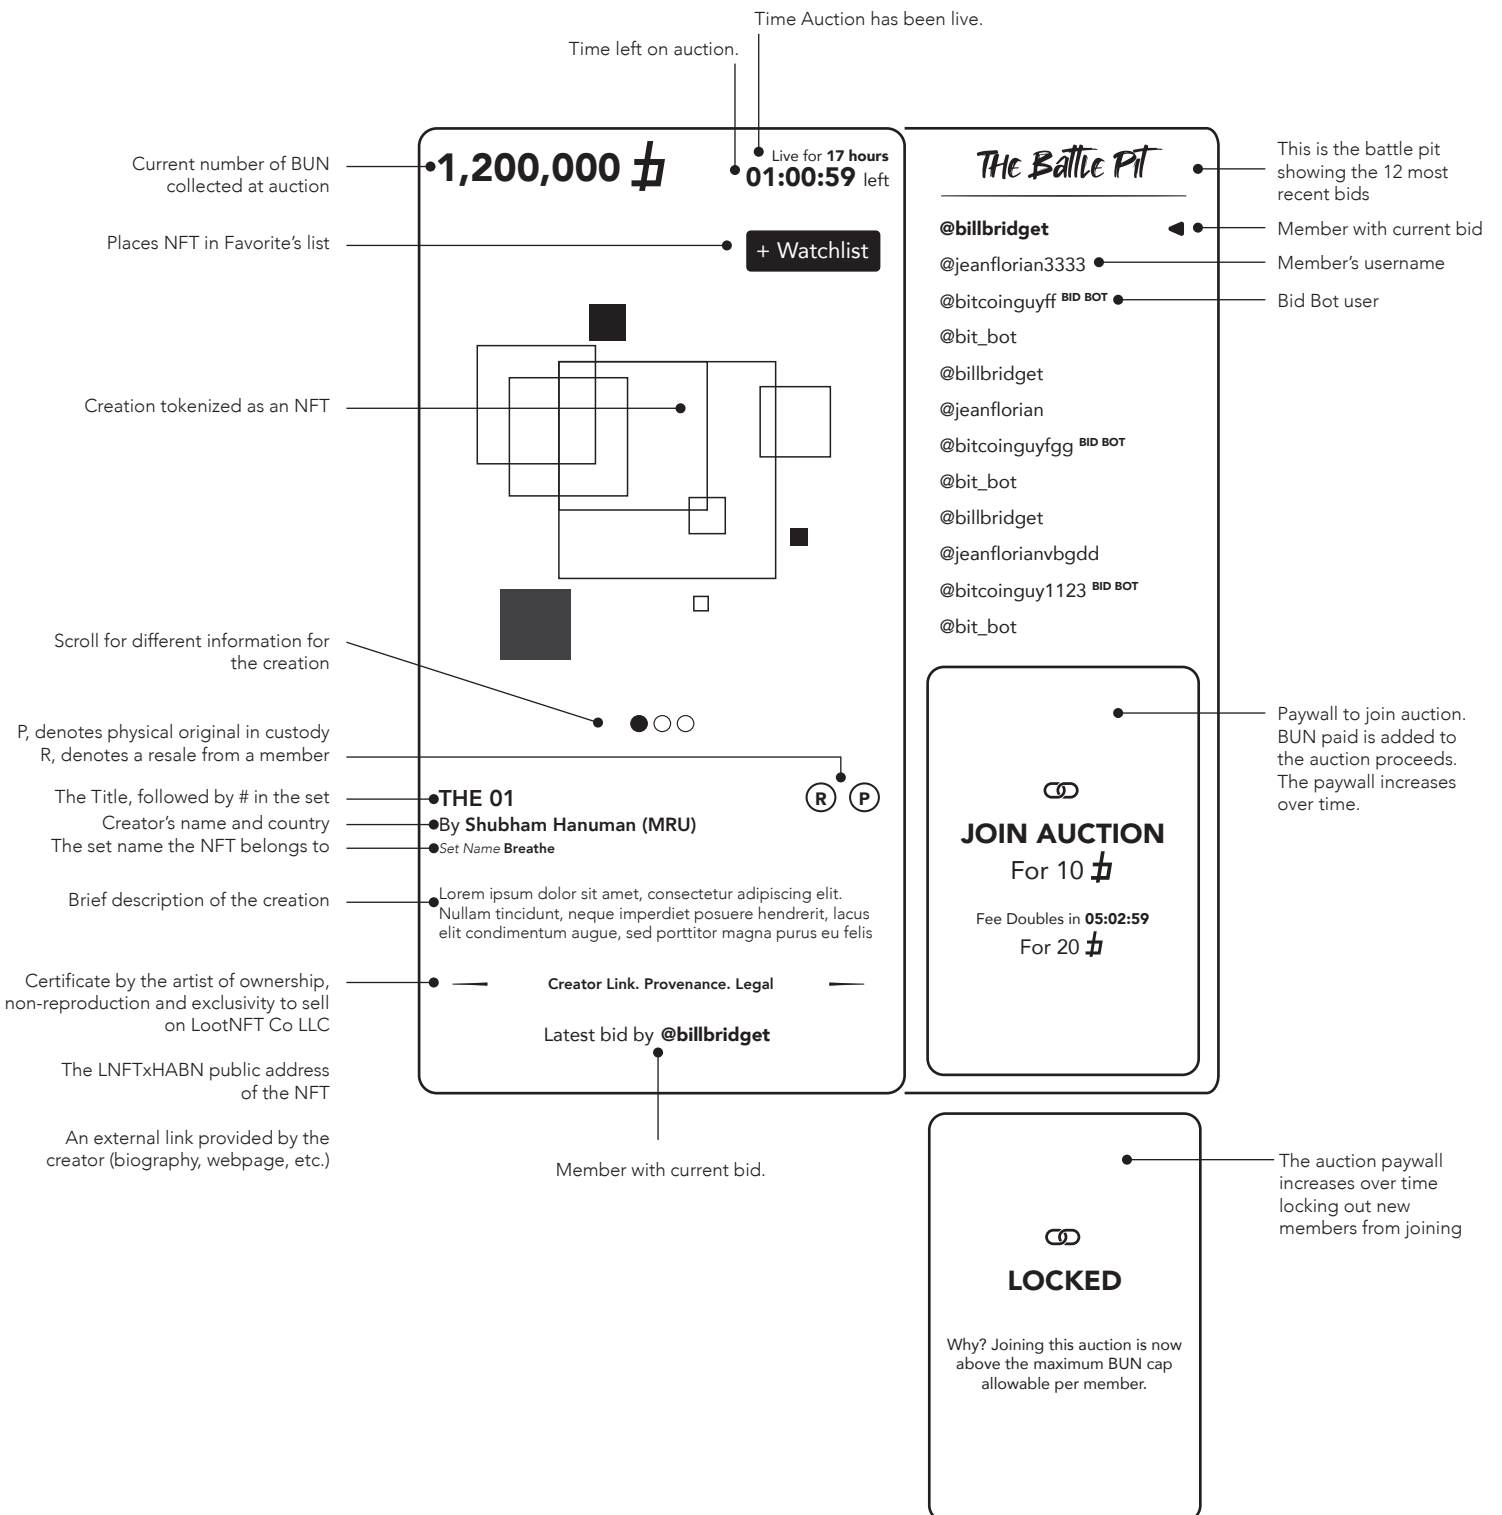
Time Auction has been live.

Time left on auction.

Current number of BUN collected at auction

1,200,000 ‡

Live for 17 hours
01:00:59 left

Places NFT in Favorite's list

+ Watchlist

Creation tokenized as an NFT

Scroll for different information for the creation

P, denotes physical original in custody
R, denotes a resale from a member

R P

The Title, followed by # in the set
Creator's name and country
The set name the NFT belongs to

THE 01
By Shubham Hanuman (MRU)
Set Name Breathe

Brief description of the creation

Lorem ipsum dolor sit amet, consectetur adipiscing elit. Nullam tincidunt, neque imperdiet posuere hendrerit, lacus elit condimentum augue, sed porttitor magna purus eu felis

Certificate by the artist of ownership, non-reproduction and exclusivity to sell on LootNFT Co LLC

Creator Link. Provenance. Legal

The LNFTxHABN public address of the NFT

An external link provided by the creator (biography, webpage, etc.)

Latest bid by @billbridget

Member with current bid.

The Battle Pit

This is the battle pit showing the 12 most recent bids

@billbridget
@jeanflorian3333
@bitcoinguyff BID BOT
@bit_bot
@billbridget
@jeanflorian
@bitcoinguyfgg BID BOT
@bit_bot
@billbridget
@jeanflorianvbgdd
@bitcoinguy1123 BID BOT
@bit_bot

Member with current bid
Member's username
Bid Bot user

JOIN AUCTION
For 10 ‡
Fee Doubles in 05:02:59
For 20 ‡

Paywall to join auction. BUN paid is added to the auction proceeds. The paywall increases over time.

LOCKED

Why? Joining this auction is now above the maximum BUN cap allowable per member.

The auction paywall increases over time locking out new members from joining